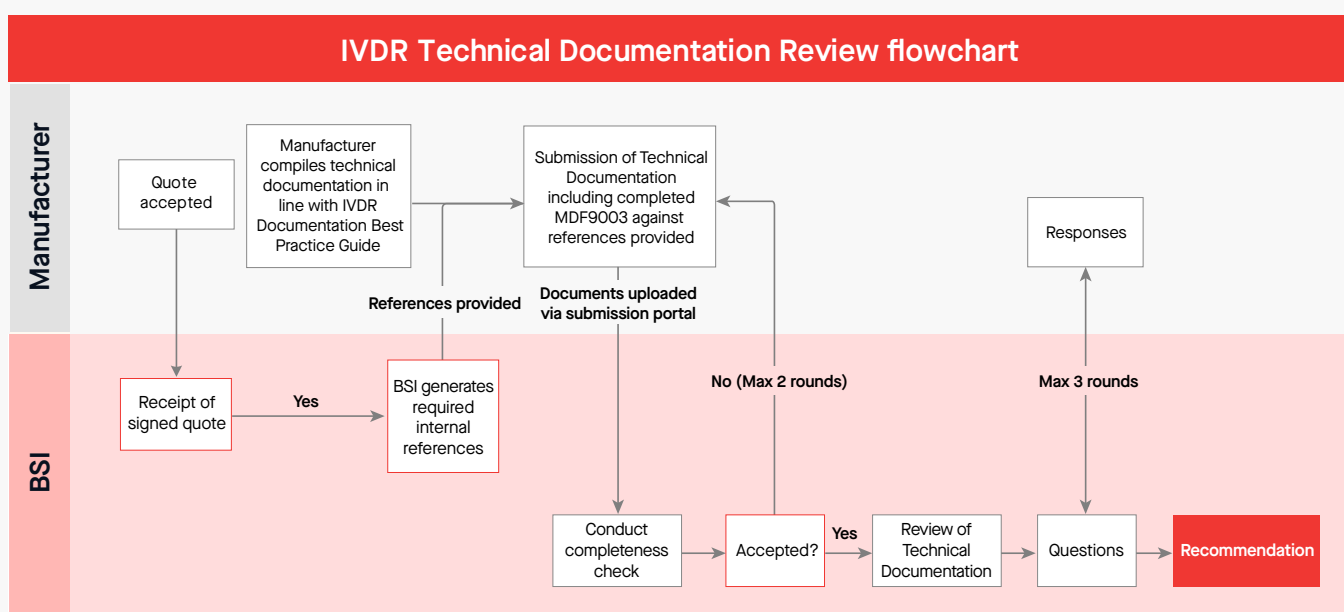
IVDR Technical Documentation Review flowchart

Manufacturer

Quote accepted

Manufacturer compiles technical documentation in line with IVDR Documentation Best Practice Guide

Submission of Technical Documentation including completed MDF9003 against references provided

Responses

References provided

Documents uploaded via submission portal

BSI

Receipt of signed quote

Yes

BSI generates required internal references

No (Max 2 rounds)

Max 3 rounds

Conduct completeness check

Accepted?

Yes

Review of Technical Documentation

Questions

Recommendation